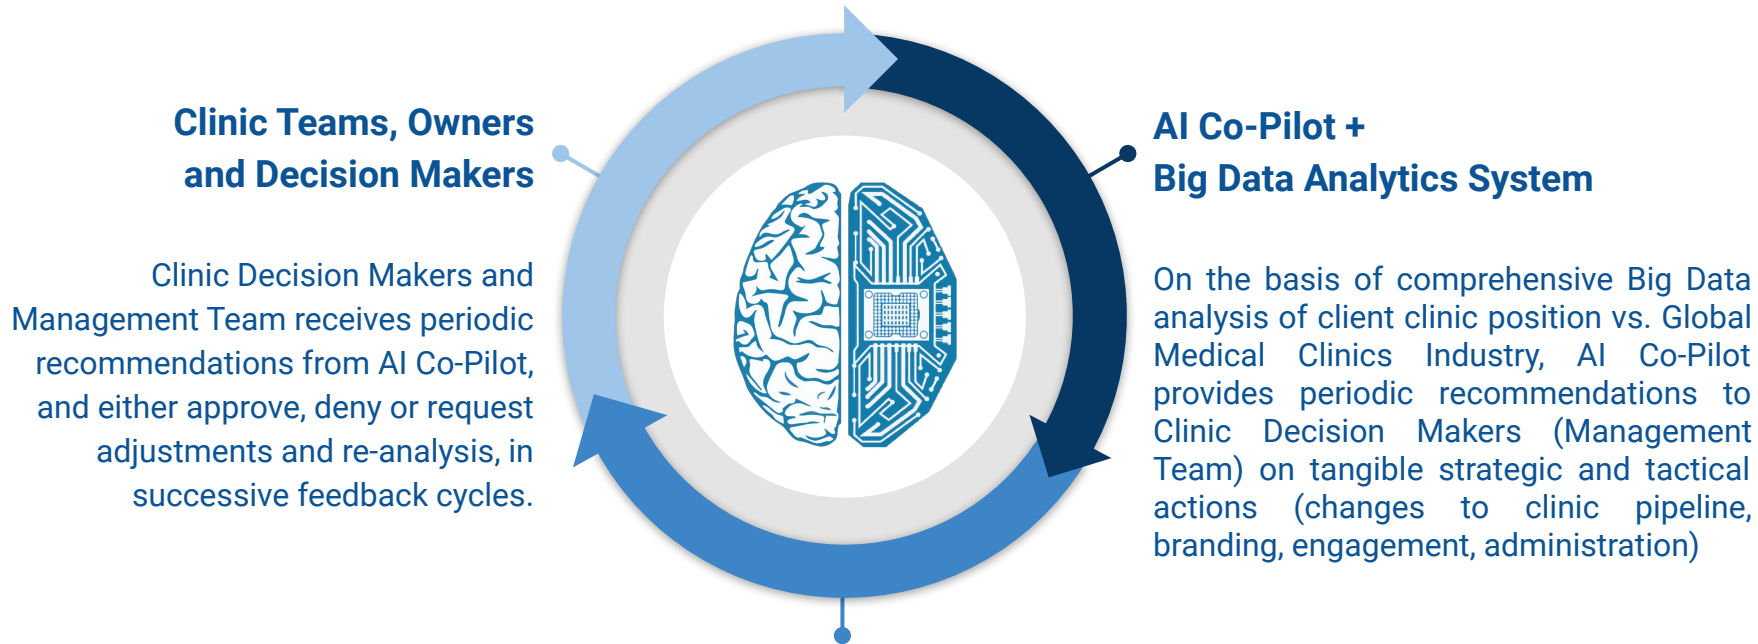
Clinic Teams, Owners and Decision Makers

Clinic Decision Makers and Management Team receives periodic recommendations from AI Co-Pilot, and either approve, deny or request adjustments and re-analysis, in successive feedback cycles.

AI Co-Pilot + Big Data Analytics System

On the basis of comprehensive Big Data analysis of client clinic position vs. Global Medical Clinics Industry, AI Co-Pilot provides periodic recommendations to Clinic Decision Makers (Management Team) on tangible strategic and tactical actions (changes to clinic pipeline, branding, engagement, administration)